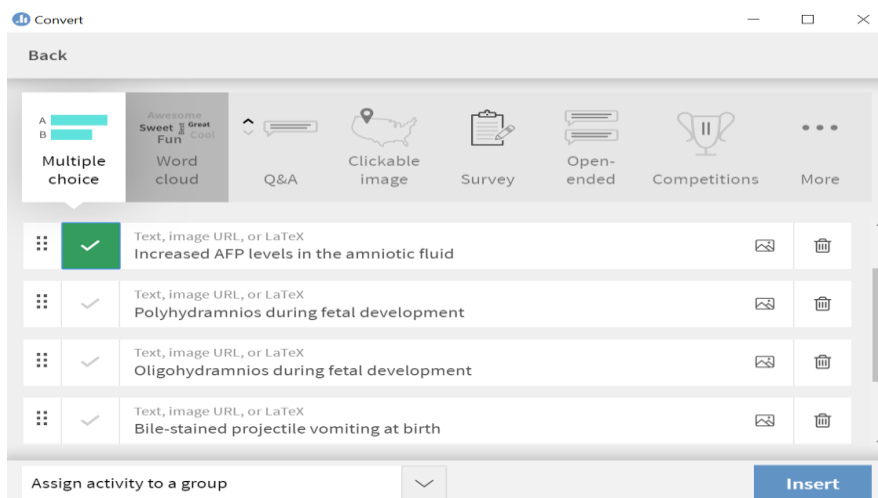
Convert

Back

A
B
Multiple choice

Awesome
Sweet Great
Fun Cool
Word cloud

Q&A

Clickable image

Survey

Open-ended

Competitions

More

Text, image URL, or LaTeX
Increased AFP levels in the amniotic fluid

Text, image URL, or LaTeX
Polyhydramnios during fetal development

Text, image URL, or LaTeX
Oligohydramnios during fetal development

Text, image URL, or LaTeX
Bile-stained projectile vomiting at birth

Assign activity to a group

Insert